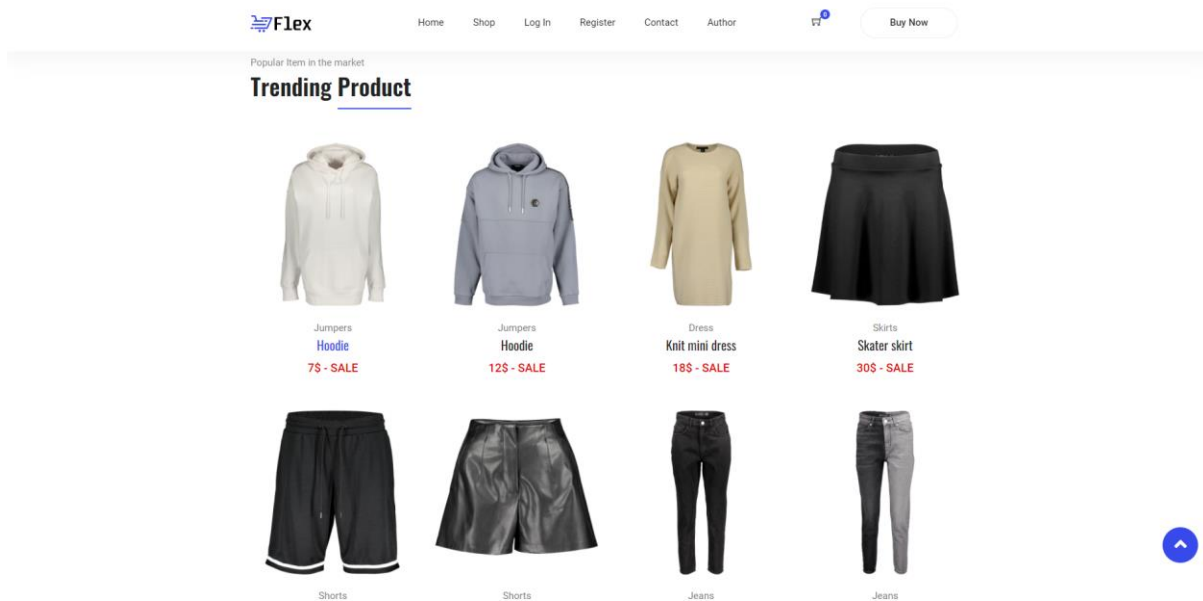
Flex

Home Shop Log In Register Contact Author

0

Buy Now

Popular Item in the market

Trending Product

Jumpers
Hoodie
7$ - SALE

Jumpers
Hoodie
12$ - SALE

Dress
Knit mini dress
18$ - SALE

Skirts
Skater skirt
30$ - SALE

Shorts

Shorts

Jeans

Jeans